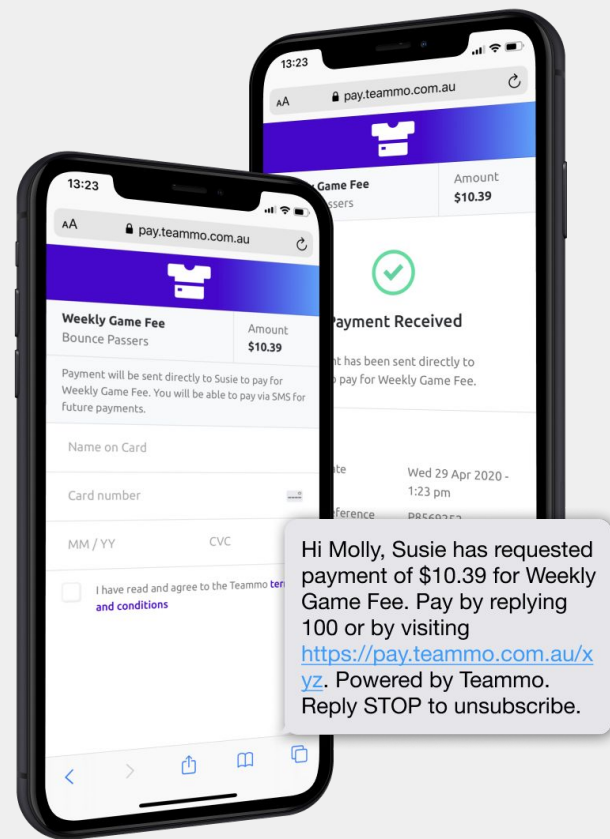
13:23

AA pay.teammo.com.au

Game Fee
ssers

Amount
$10.39

Payment Received

nt has been sent directly to
pay for Weekly Game Fee.

ate

Wed 29 Apr 2020 - 1:23 pm

eference

P8569252

13:23

AA pay.teammo.com.au

Weekly Game Fee
Bounce Passers

Amount
$10.39

Payment will be sent directly to Susie to pay for Weekly Game Fee. You will be able to pay via SMS for future payments.

Name on Card

Card number

MM / YY

CVC

I have read and agree to the Teammo terms and conditions

Hi Molly, Susie has requested payment of $10.39 for Weekly Game Fee. Pay by replying 100 or by visiting https://pay.teammo.com.au/xyz. Powered by Teammo. Reply STOP to unsubscribe.